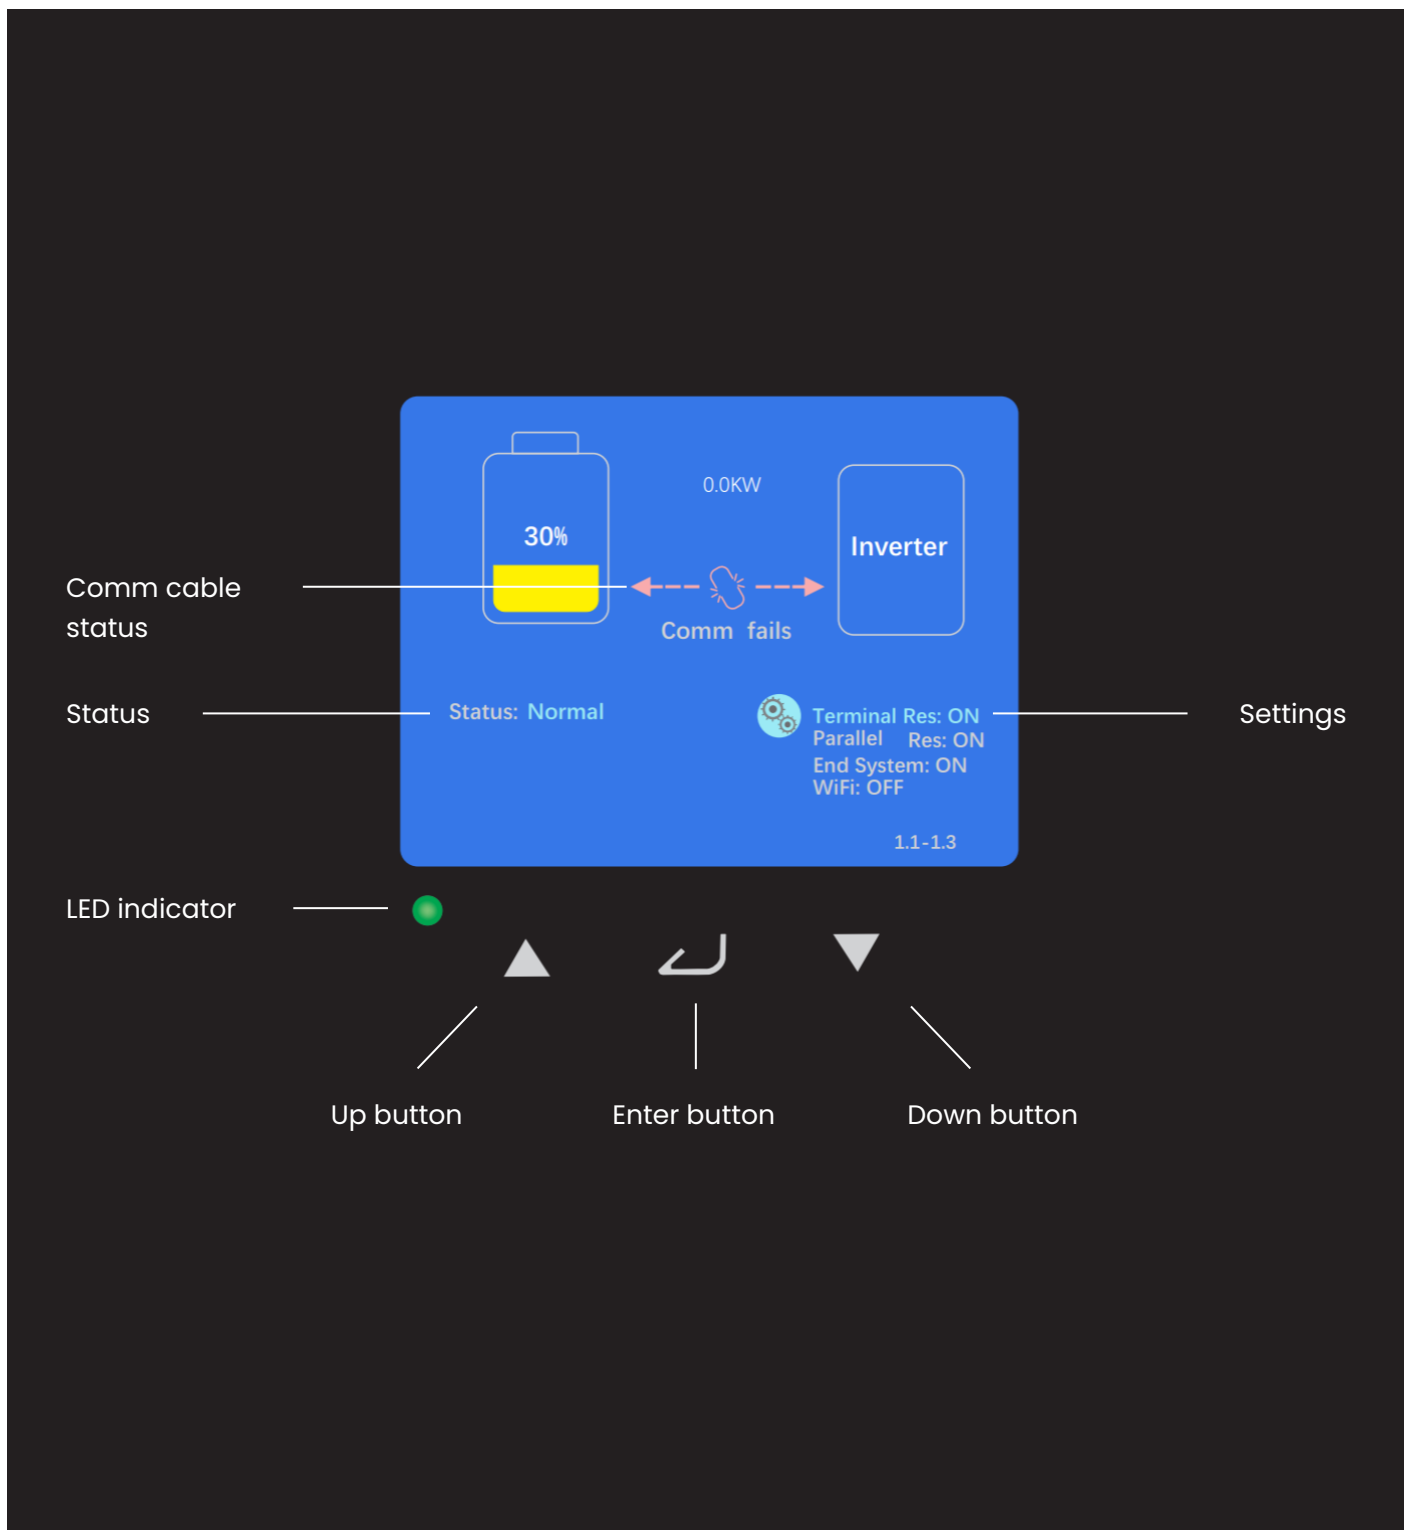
30%

0.0KW

Inverter

Comm cable status

Comm fails

Status

Status: Normal

Terminal Res: ON
Parallel Res: ON
End System: ON
WiFi: OFF

Settings

1.1-1.3

LED indicator

Up button

Enter button

Down button